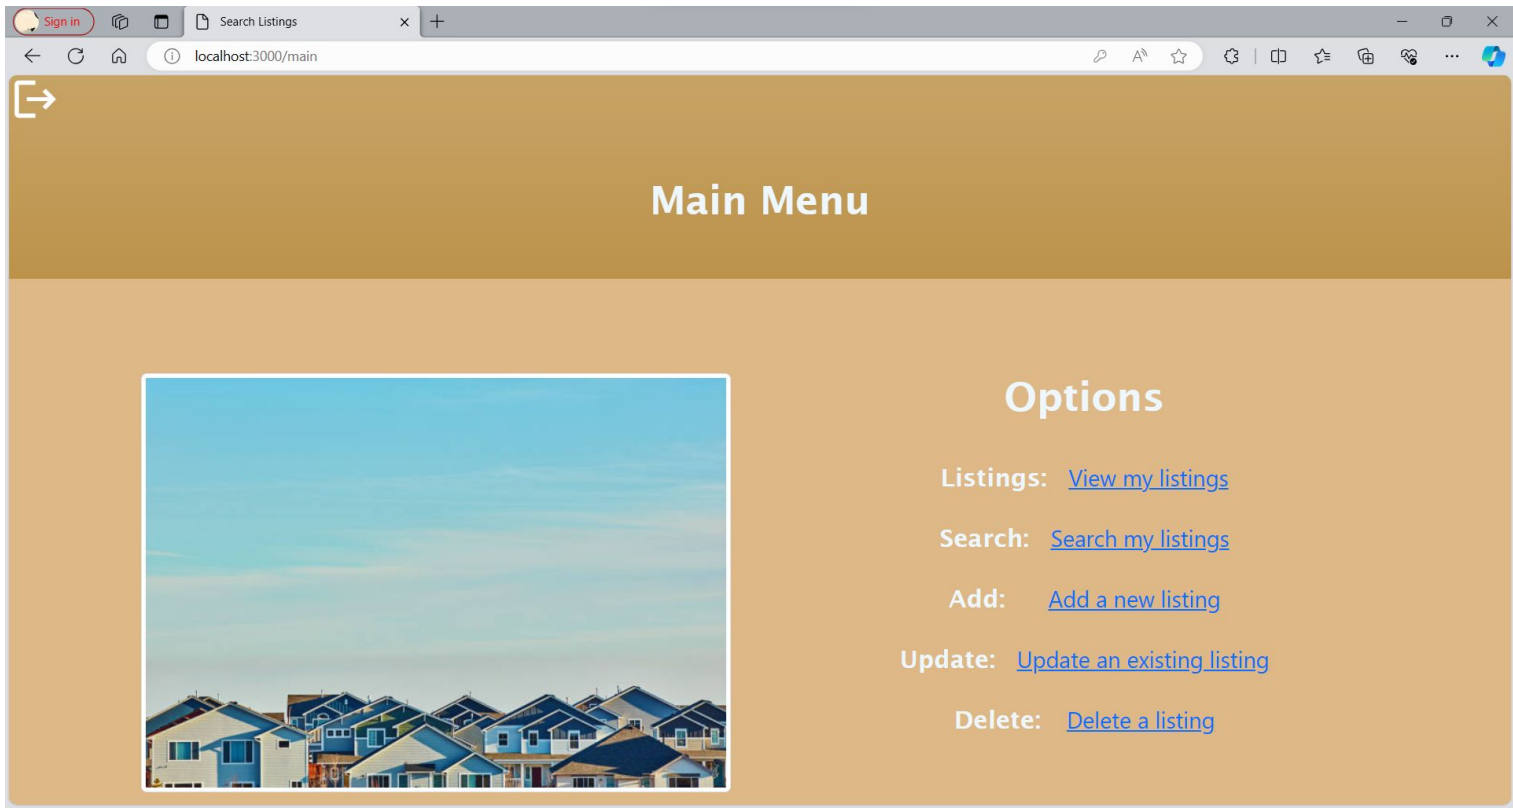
Sign in
Search Listings
localhost:3000/main

Main Menu

Options

Listings: View my listings

Search: Search my listings

Add: Add a new listing

Update: Update an existing listing

Delete: Delete a listing